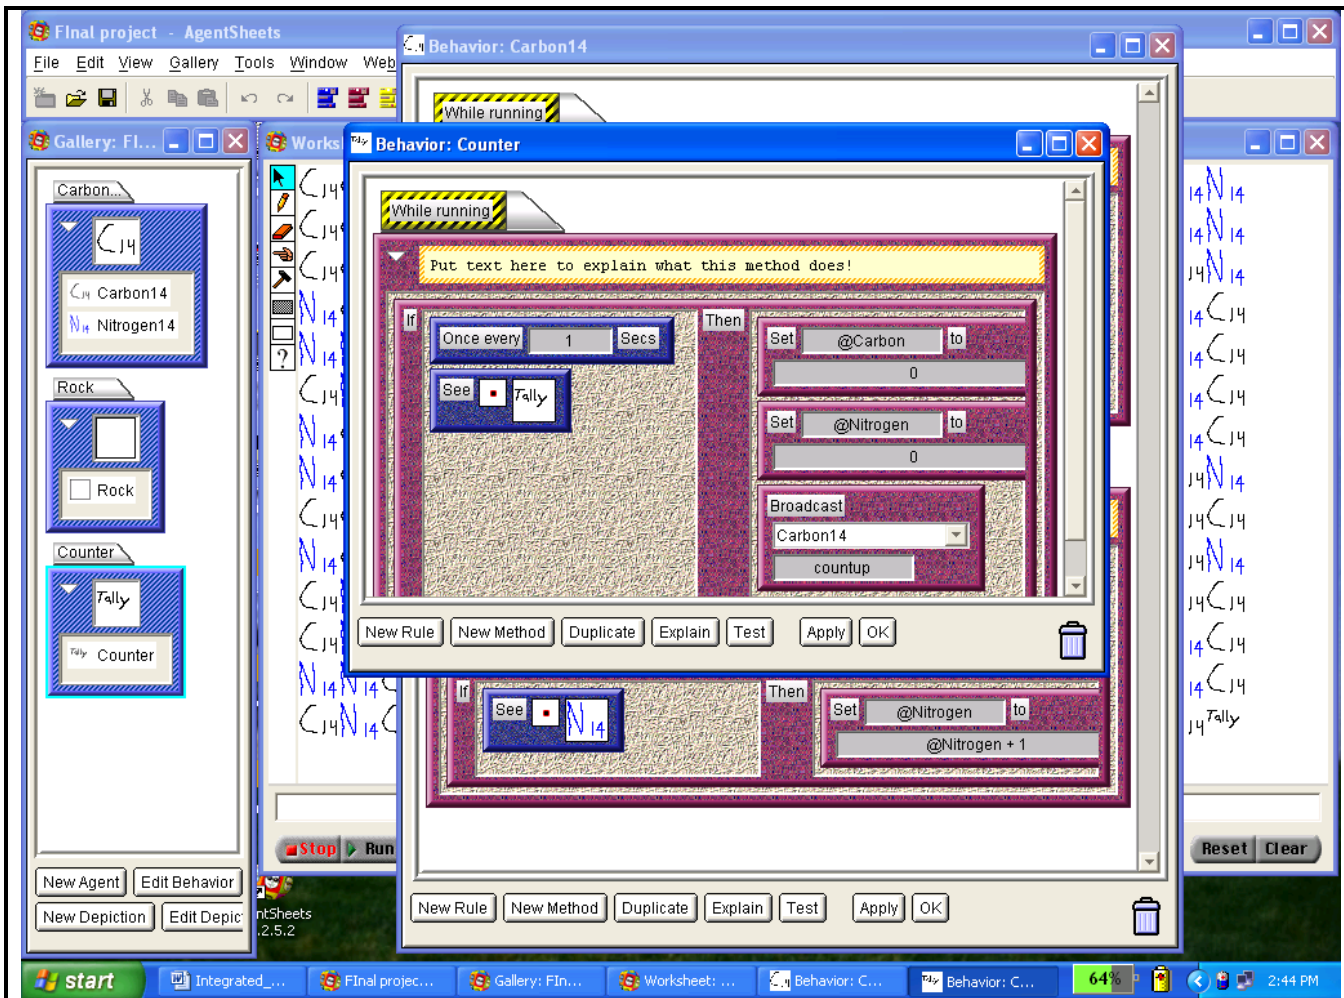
FInal project - AgentSheets

File Edit View Gallery Tools Window Web

Gallery: FI...

Carbon

Carbon14

Nitrogen14

Rock

Rock

Counter

Tally

Counter

New Agent Edit Behavior

New Depiction Edit Depic

Works

Behavior: Carbon14

While running

Behavior: Counter

While running

Put text here to explain what this method does!

If

Once every 1 Secs

See Tally

Then

Set @Carbon to

0

Set @Nitrogen to

0

Broadcast

Carbon14

countup

New Rule New Method Duplicate Explain Test Apply OK

If

See

Then

Set @Nitrogen to

@Nitrogen + 1

New Rule New Method Duplicate Explain Test Apply OK

Stop Run

Reset Clear

ntSheets
.2.5.2

start Integrated_... FInal projec... Gallery: FIn... Worksheet: ... Behavior: C... Behavior: C...

64%

2:44 PM